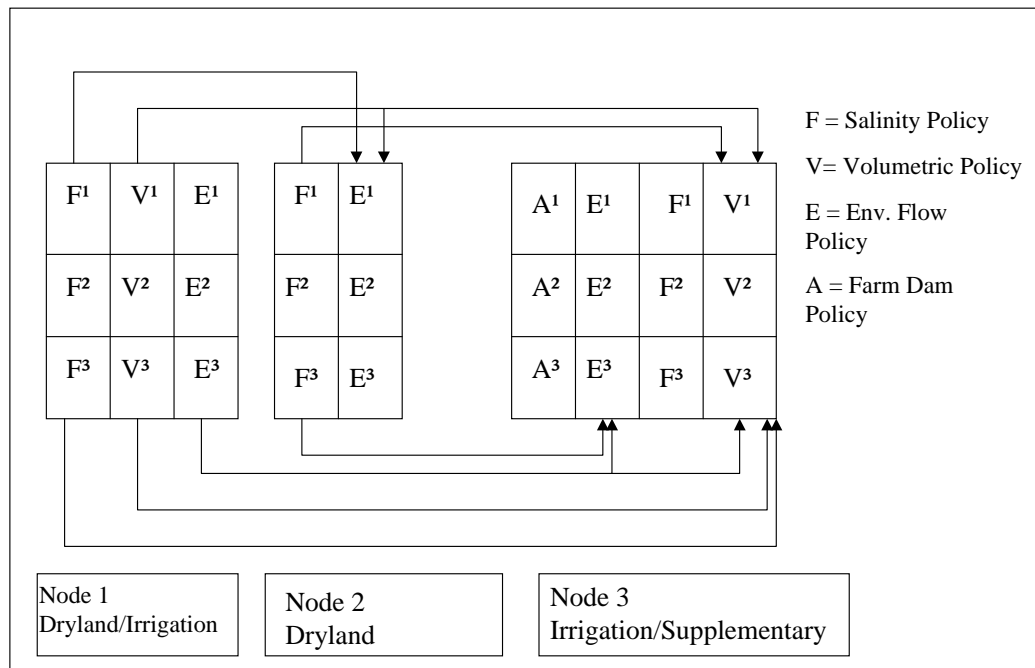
| $F^1$ | $V^1$ | $E^1$ |
|---|---|---|
| $F^2$ | $V^2$ | $E^2$ |
| $F^3$ | $V^3$ | $E^3$ |

| $F^1$ | $E^1$ |
|---|---|
| $F^2$ | $E^2$ |
| $F^3$ | $E^3$ |

| $A^1$ | $E^1$ | $F^1$ | $V^1$ |
|---|---|---|---|
| $A^2$ | $E^2$ | $F^2$ | $V^2$ |
| $A^3$ | $E^3$ | $F^3$ | $V^3$ |

F = Salinity Policy

V= Volumetric Policy

E = Env. Flow Policy

A = Farm Dam Policy

Node 1
Dryland/Irrigation

Node 2
Dryland

Node 3
Irrigation/Supplementary